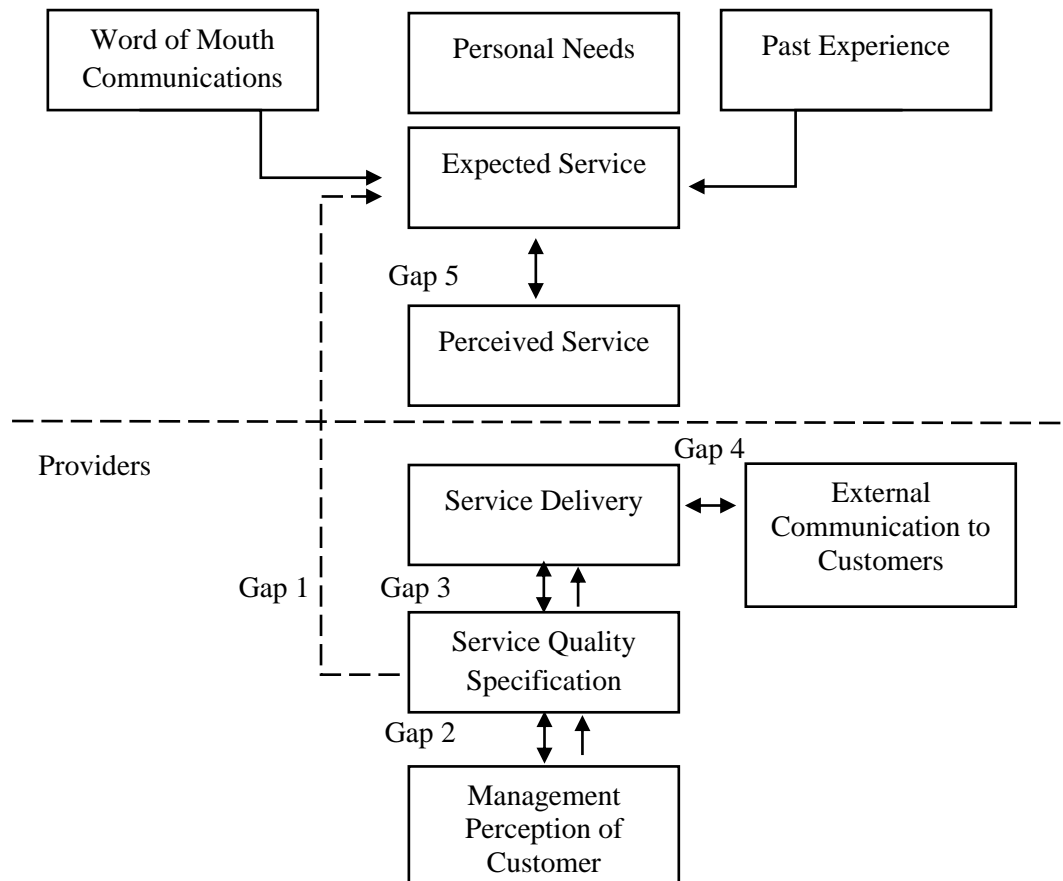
Word of Mouth Communications

Personal Needs

Past Experience

Expected Service

Gap 5

Perceived Service

Providers

Gap 4

Service Delivery

External Communication to Customers

Gap 1

Gap 3

Service Quality Specification

Gap 2

Management Perception of Customer